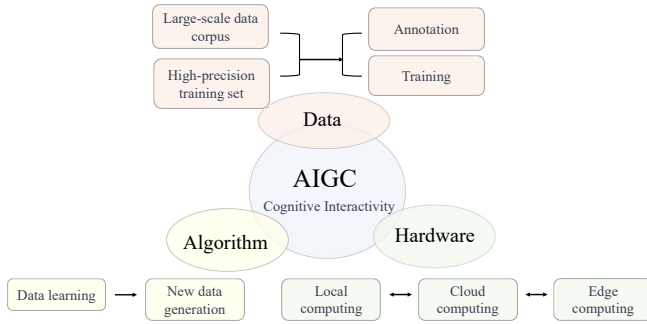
Large-scale data corpus

High-precision training set

Annotation

Training

Data

AIGC

Cognitive Interactivity

Algorithm

Hardware

Data learning

New data generation

Local computing

Cloud computing

Edge computing